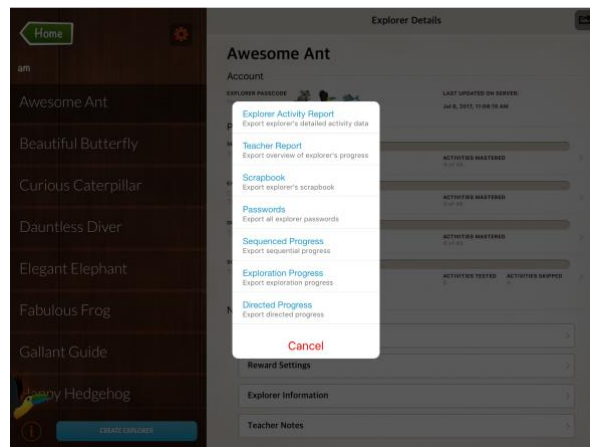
Home

am

Awesome Ant

Beautiful Butterfly

Curious Caterpillar

Dauntless Diver

Elegant Elephant

Fabulous Frog

Gallant Guide

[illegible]py Hedgehog

CREATE EXPLORER

Explorer Details

Awesome Ant

Account

EXPLORER PASSCODE

LAST UPDATED ON SERVER

Jul 6, 2017, 11:08:10 AM

ACTIVITIES MASTERED

ACTIVITIES MASTERED

ACTIVITIES MASTERED

ACTIVITIES TESTED ACTIVITIES SKIPPED

Explorer Activity Report
Export explorer's detailed activity data

Teacher Report
Export overview of explorer's progress

Scrapbook
Export explorer's scrapbook

Passwords
Export all explorer passwords

Sequenced Progress
Export sequential progress

Exploration Progress
Export exploration progress

Directed Progress
Export directed progress

Cancel

Reward Settings

Explorer Information

Teacher Notes